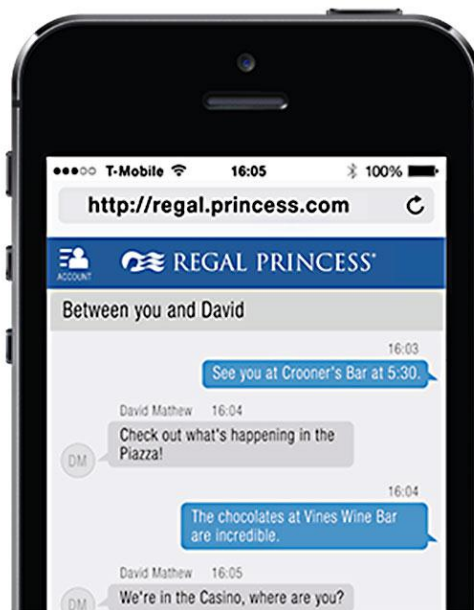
●●●○○ T-Mobile 16:05 100%

http://regal.princess.com

ACCOUNT

REGAL PRINCESS®

Between you and David

16:03

See you at Crooner's Bar at 5:30.

David Mathew 16:04

DM

Check out what's happening in the Piazza!

16:04

The chocolates at Vines Wine Bar are incredible.

David Mathew 16:05

DM

We're in the Casino, where are you?